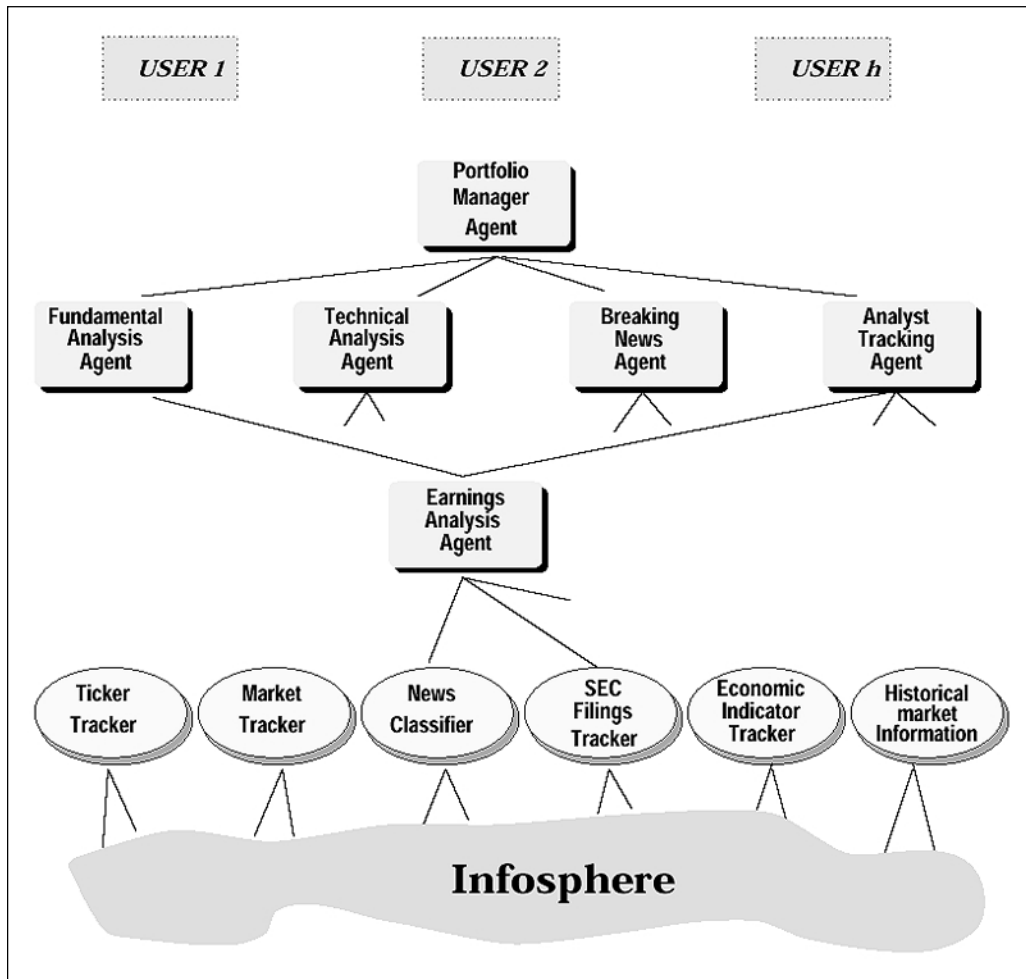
USER 1

USER 2

USER h

Portfolio Manager Agent

Fundamental Analysis Agent

Technical Analysis Agent

Breaking News Agent

Analyst Tracking Agent

Earnings Analysis Agent

Ticker Tracker

Market Tracker

News Classifier

SEC Filings Tracker

Economic Indicator Tracker

Historical market Information

Infosphere